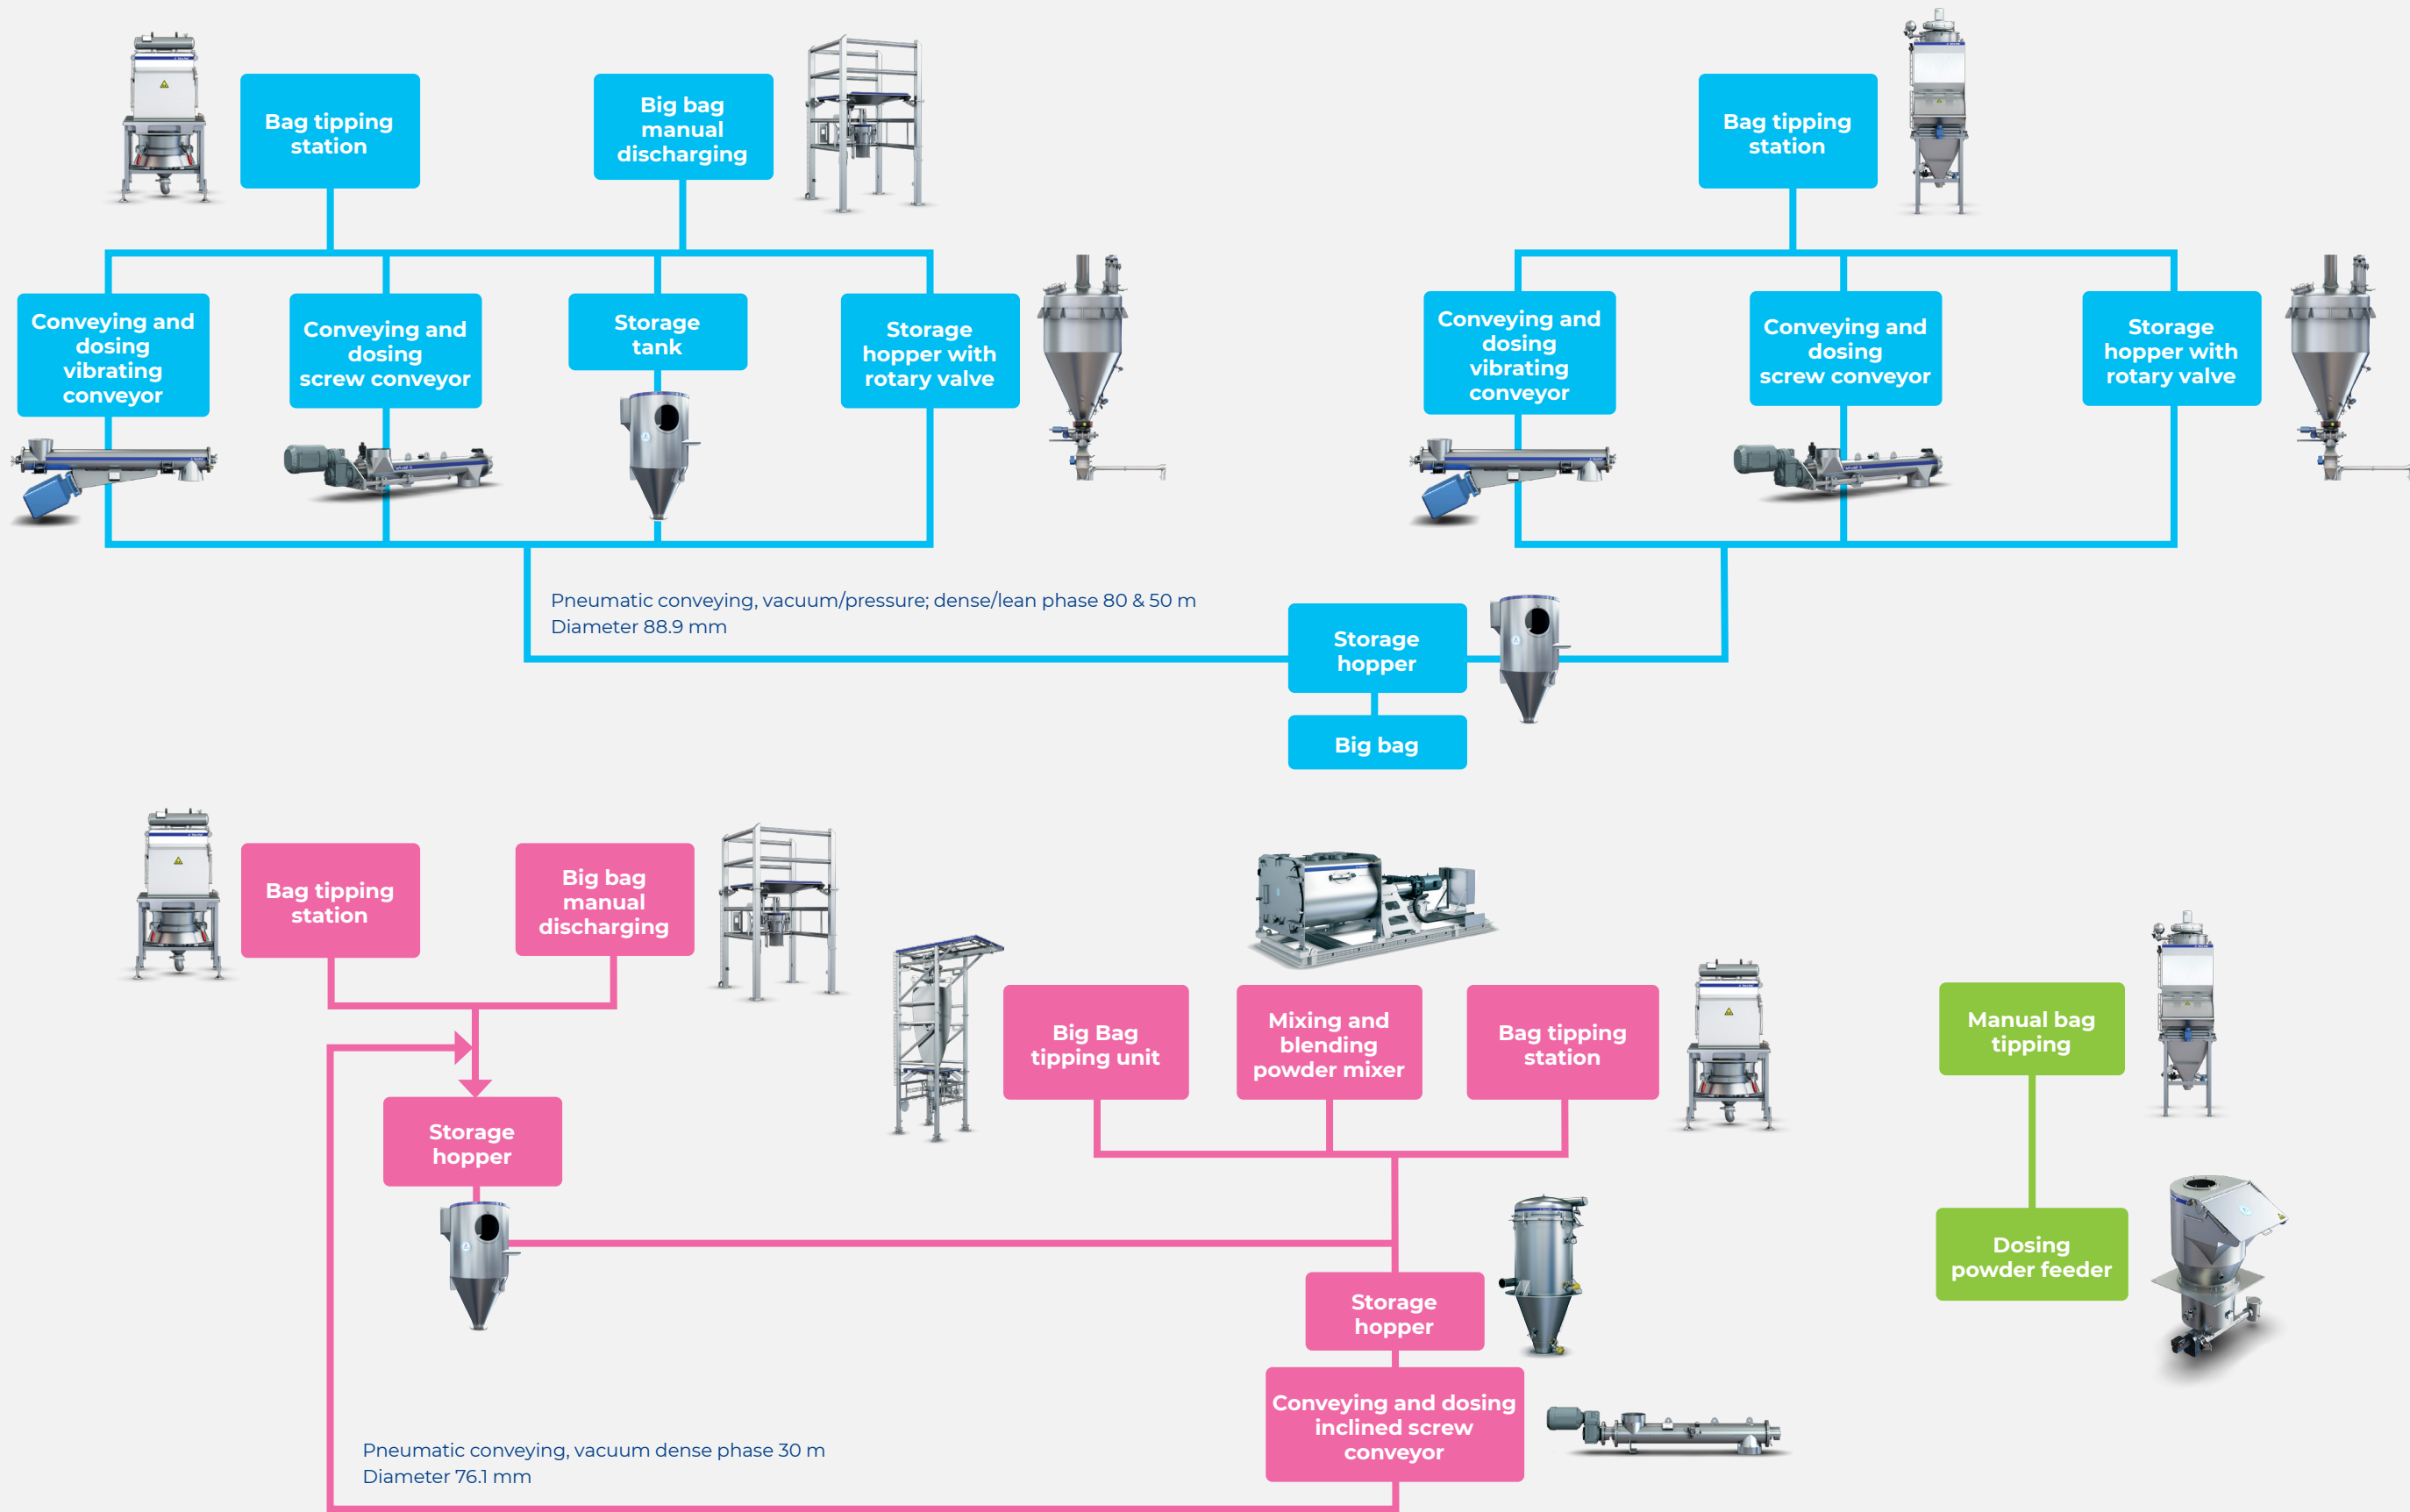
Bag tipping station

Big bag manual discharging

Bag tipping station

Conveying and dosing vibrating conveyor

Conveying and dosing screw conveyor

Storage tank

Storage hopper with rotary valve

Conveying and dosing vibrating conveyor

Conveying and dosing screw conveyor

Storage hopper with rotary valve

Pneumatic conveying, vacuum/pressure; dense/lean phase 80 & 50 m
Diameter 88.9 mm

Storage hopper

Big bag

Bag tipping station

Big bag manual discharging

Big Bag tipping unit

Mixing and blending powder mixer

Bag tipping station

Manual bag tipping

Storage hopper

Dosing powder feeder

Storage hopper

Conveying and dosing inclined screw conveyor

Pneumatic conveying, vacuum dense phase 30 m
Diameter 76.1 mm